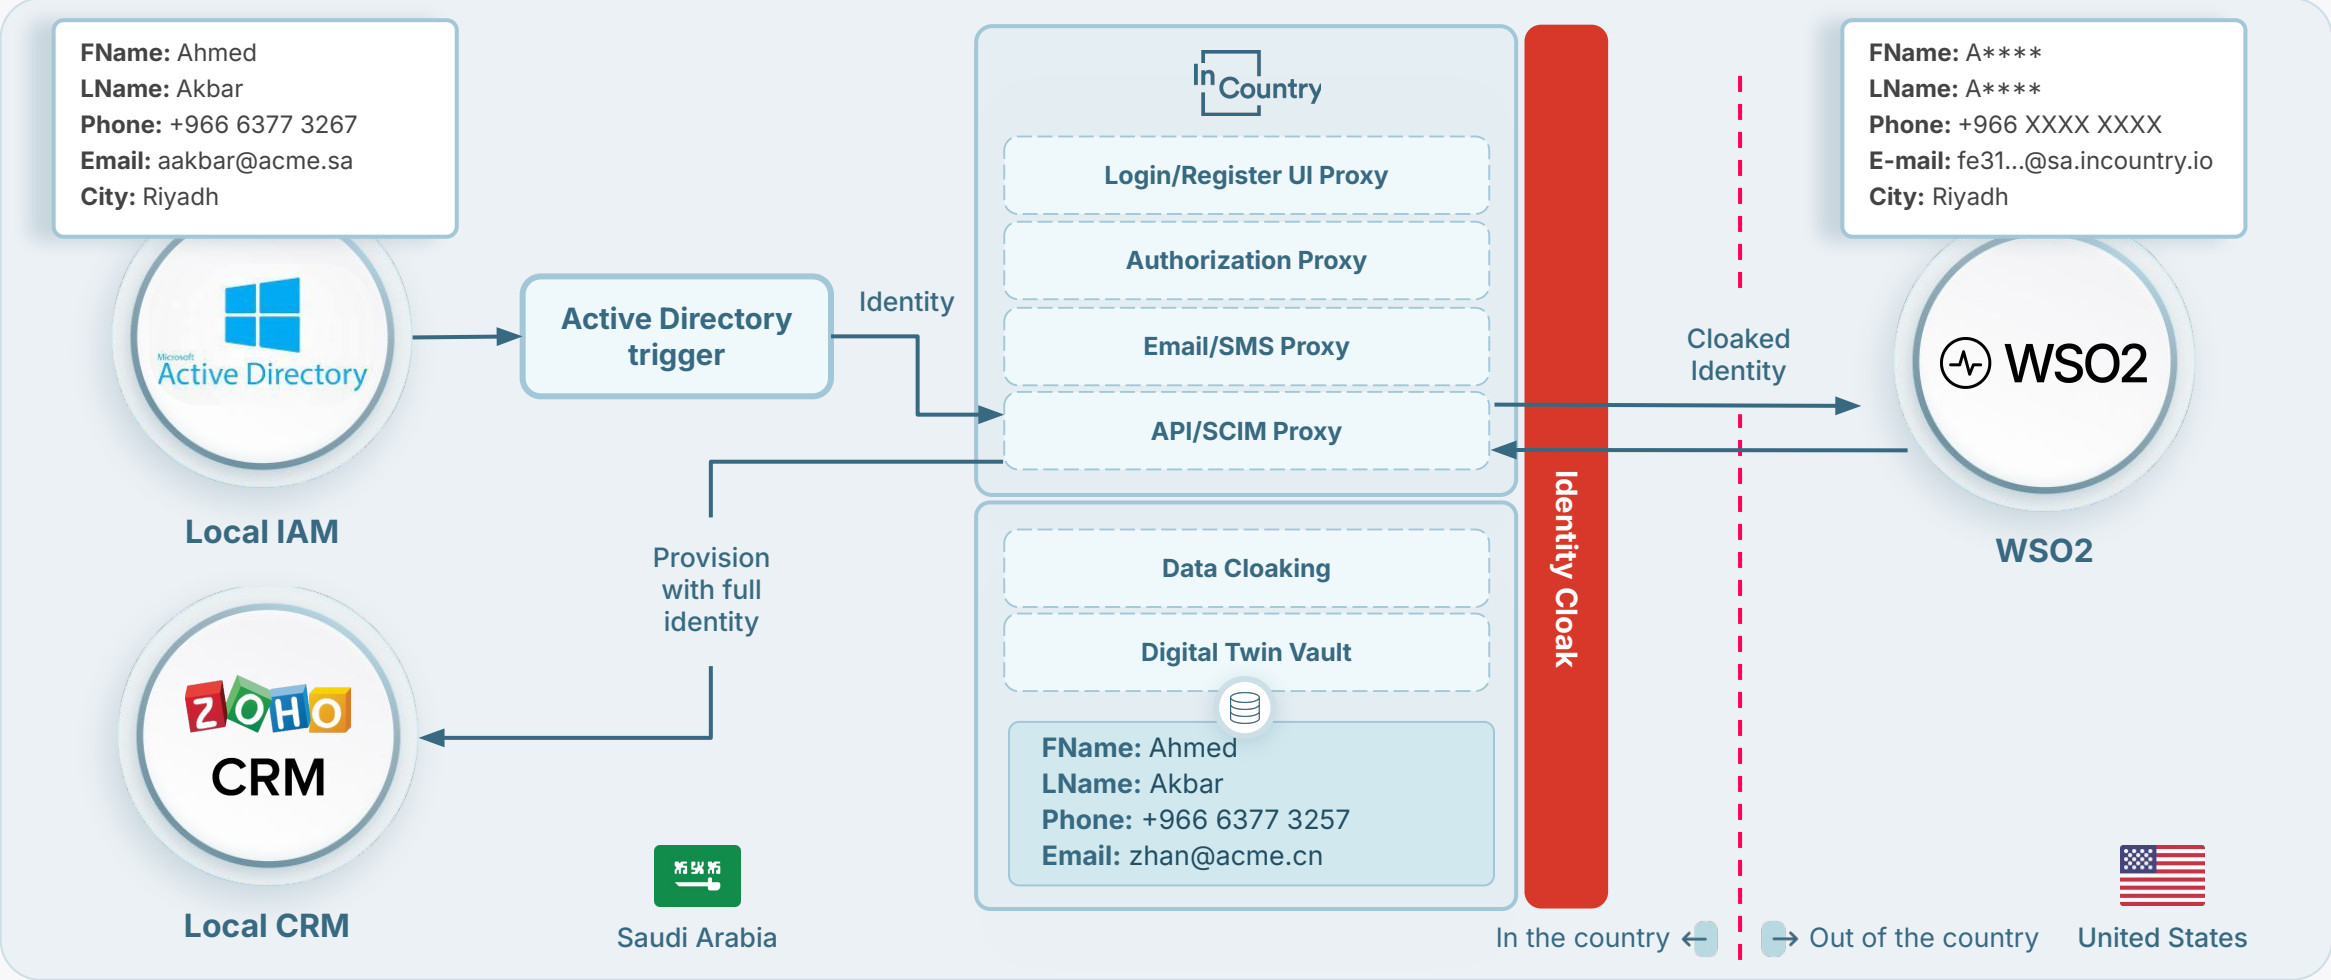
FName: Ahmed
LName: Akbar
Phone: +966 6377 3267
Email: aakbar@acme.sa
City: Riyadh

Microsoft Active Directory

Local IAM

Active Directory trigger

Identity

InCountry

Login/Register UI Proxy

Authorization Proxy

Email/SMS Proxy

API/SCIM Proxy

Data Cloaking

Digital Twin Vault

FName: Ahmed
LName: Akbar
Phone: +966 6377 3257
Email: zhan@acme.cn

Identity Cloak

Cloaked Identity

FName: A****
LName: A****
Phone: +966 XXXX XXXX
E-mail: fe31...@sa.incountry.io
City: Riyadh

WSO2

WSO2

Provision with full identity

ZOHO CRM

Local CRM

Saudi Arabia

In the country

Out of the country

United States